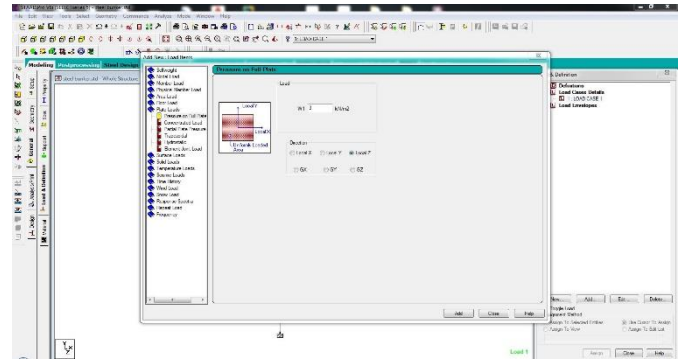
File Edit View Tools Select Geometry Commands Analysis Mode Window Help

Modeling Postprocessing Steel Design

Add New : Load Items

Selfweight
Nodal Load
Member Load
Physical Member Load
Area Load
Floor Load
Plate Loads
Pressure on Full Plate
Concentrated Load
Partial Plate Pressure
Trapezoidal
Hydrostatic
Element Joint Load
Surface Loads
Solid Loads
Temperature Loads
Seismic Loads
Time History
Wind Load
Snow Load
Response Spectra
Moving Load
Repeat Load

Pressure on Full Plate

Load

W1 2 kN/m2

LocalY
LocalX
Uniformly Loaded Area

Direction
Local X
Local Y
Local Z
GX
GY
GZ

Add Close Help

Definitions
Load Case Details
LOAD CASE 1
Load Envelopes

New... Add... Edit... Delete...

Load 1

Assign To Selected Entities
Assign To View
Use Cursor To Assign
Assign To Edit List

Assign Close Help